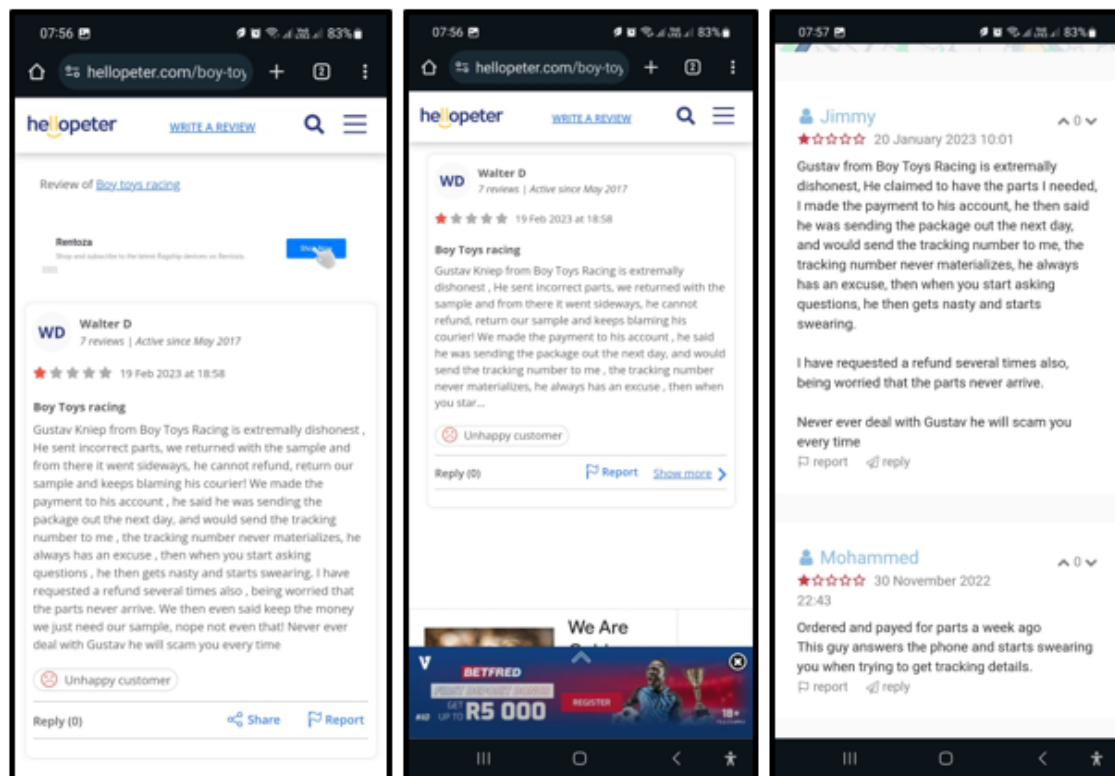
07:56 83%

hellopeter.com/boy-toy

+ 2

hellopeter WRITE A REVIEW

Review of Boy toys racing

Rentoza

Shop and subscribe to the latest flagship devices on Rentoza.

Shop Now

WD Walter D
7 reviews | Active since May 2017

19 Feb 2023 at 18:58

Boy Toys racing

Gustav Kniep from Boy Toys Racing is extremally dishonest , He sent incorrect parts, we returned with the sample and from there it went sideways, he cannot refund, return our sample and keeps blaming his courier! We made the payment to his account , he said he was sending the package out the next day, and would send the tracking number to me , the tracking number never materializes, he always has an excuse , then when you start asking questions , he then gets nasty and starts swearing. I have requested a refund several times also , being worried that the parts never arrive. We then even said keep the money we just need our sample, nope not even that! Never ever deal with Gustav he will scam you every time

Unhappy customer

Reply (0) Share Report

07:56 83%

hellopeter.com/boy-toy

+ 2

hellopeter WRITE A REVIEW

WD Walter D
7 reviews | Active since May 2017

19 Feb 2023 at 18:58

Boy Toys racing

Gustav Kniep from Boy Toys Racing is extremally dishonest , He sent incorrect parts, we returned with the sample and from there it went sideways, he cannot refund, return our sample and keeps blaming his courier! We made the payment to his account , he said he was sending the package out the next day, and would send the tracking number to me , the tracking number never materializes, he always has an excuse , then when you star...

Unhappy customer

Reply (0) Report Show more

We Are

BETFRED
GET UP TO R5 000
REGISTER
18+

07:57 83%

Jimmy
20 January 2023 10:01
0

Gustav from Boy Toys Racing is extremally dishonest, He claimed to have the parts I needed, I made the payment to his account, he then said he was sending the package out the next day, and would send the tracking number to me, the tracking number never materializes, he always has an excuse, then when you start asking questions, he then gets nasty and starts swearing.

I have requested a refund several times also, being worried that the parts never arrive.

Never ever deal with Gustav he will scam you every time

report reply

Mohammed
30 November 2022 22:43
0

Ordered and payed for parts a week ago
This guy answers the phone and starts swearing you when trying to get tracking details.

report reply